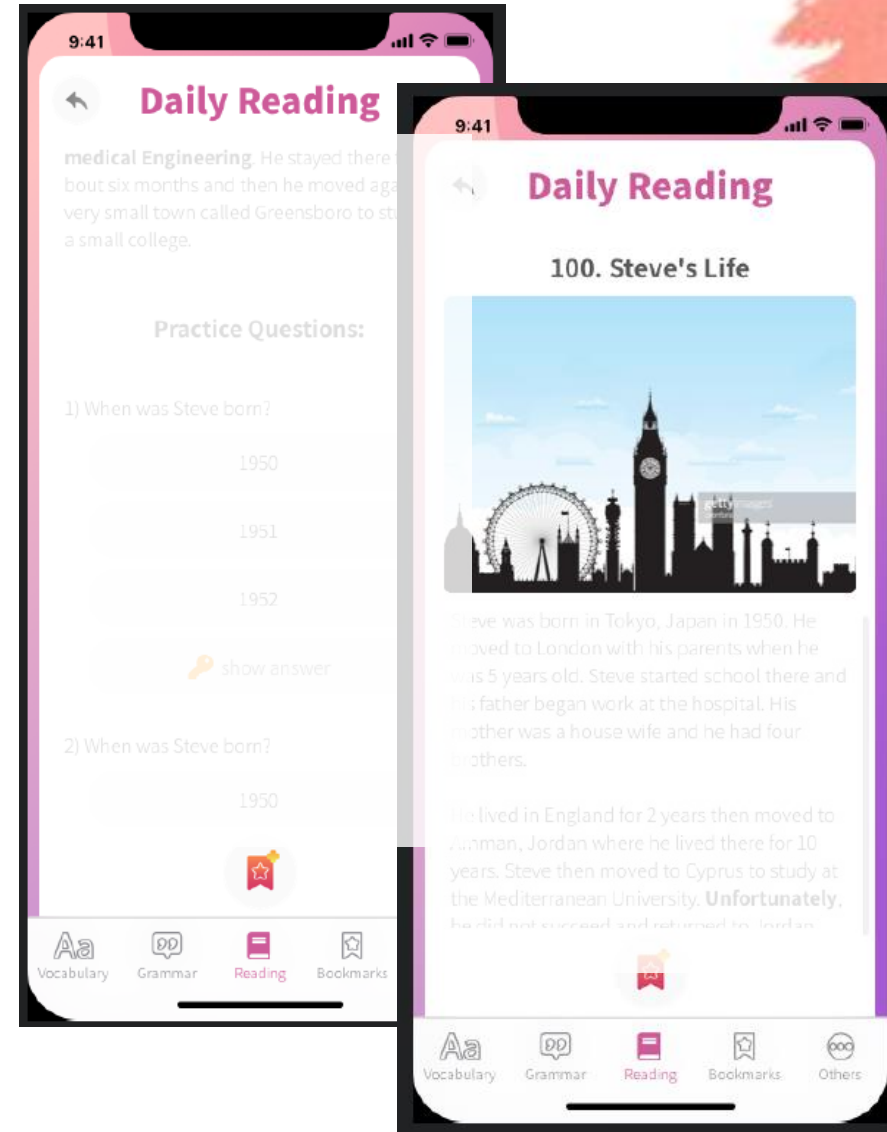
9:41

Daily Reading

medical Engineering. He stayed there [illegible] bout six months and then he moved aga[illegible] very small town called Greensboro to st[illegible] a small college.

Practice Questions:

1) When was Steve born?

1950

1951

1952

show answer

2) When was Steve born?

1950

Vocabulary Grammar Reading Bookmarks

9:41

Daily Reading

100. Steve's Life

gettyimages

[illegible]eve was born in Tokyo, Japan in 1950. He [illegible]oved to London with his parents when he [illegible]s 5 years old. Steve started school there and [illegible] father began work at the hospital. His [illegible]other was a house wife and he had four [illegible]others.

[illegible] lived in England for 2 years then moved to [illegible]mman, Jordan where he lived there for 10 years. Steve then moved to Cyprus to study at the Mediterranean University. Unfortunately, he did not succeed and returned to Jordan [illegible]

Vocabulary Grammar Reading Bookmarks Others